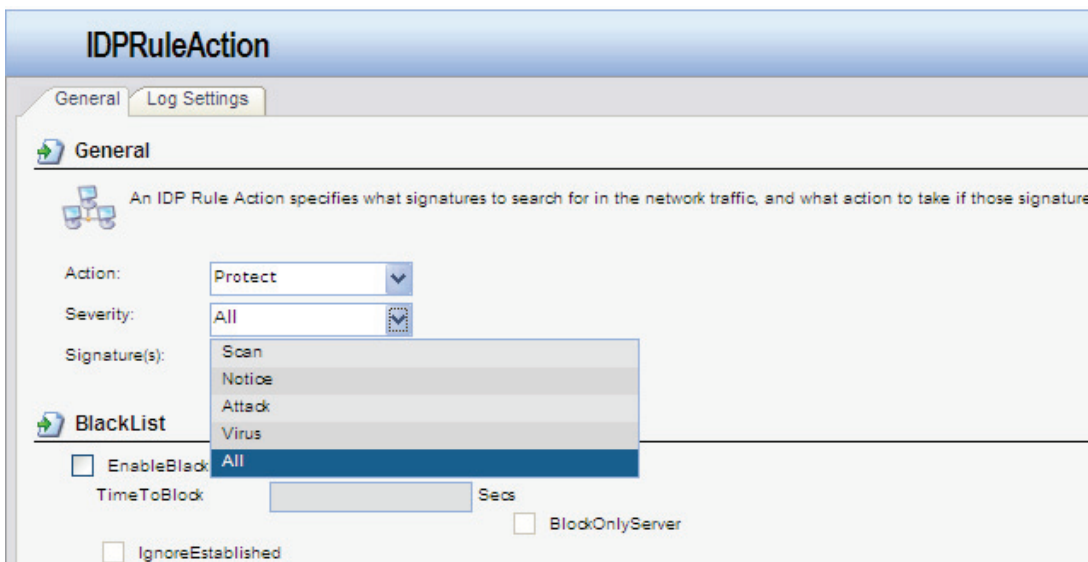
IDPRuleAction

General | Log Settings

General

An IDP Rule Action specifies what signatures to search for in the network traffic, and what action to take if those signature

Action: Protect

Severity: All

Signature(s):

Scan
Notice
Attack
Virus
All

BlackList

EnableBlack

TimeToBlock Secs

BlockOnlyServer

IgnoreEstablished